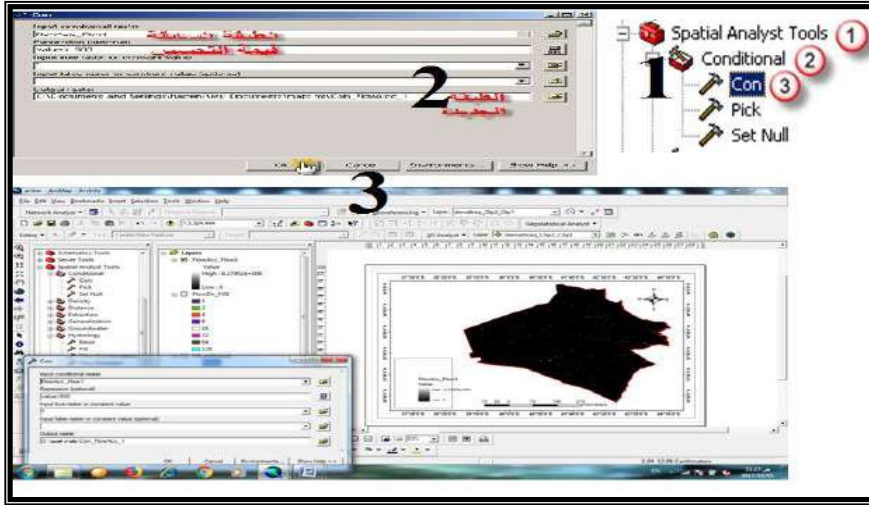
Con

Input conditional raster

Flowdirec_Flow1

Expression (optional)

Value > 500

Input true raster or constant value

Input false raster or constant value (optional)

Output raster

C:\Documents and Settings\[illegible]\My Documents\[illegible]\Con_Flowacc

الطبقة المدخلة

قيمة التحسيس

الطبقة الجديدة

2

OK

Cancel

Environments...

Show Help >>

Spatial Analyst Tools 1

Conditional 2

1

Con 3

Pick

Set Null

3

File Edit View Bookmarks Insert Selection Tools Window Help

Layers

Flowdirec_Flow1

Value

High : 6.27952e+006

Low : 0

Schematics Tools

Server Tools

Spatial Analyst Tools

Conditional

Con

Pick

Set Null

Density

Distance

Extraction

Generalization

Groundwater

Hydrology

Basin

Fill

Con

Input conditional raster

Flowdirec_Flow1

Expression (optional)

Value>500

Input true raster or constant value

0

Input false raster or constant value (optional)

Output raster

C:\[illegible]\Con_Flowdirec_1

OK

Cancel

Environments...

Show Help >>

Georeferencing

Spatial Analyst

Flowdirec_Flow1

Value